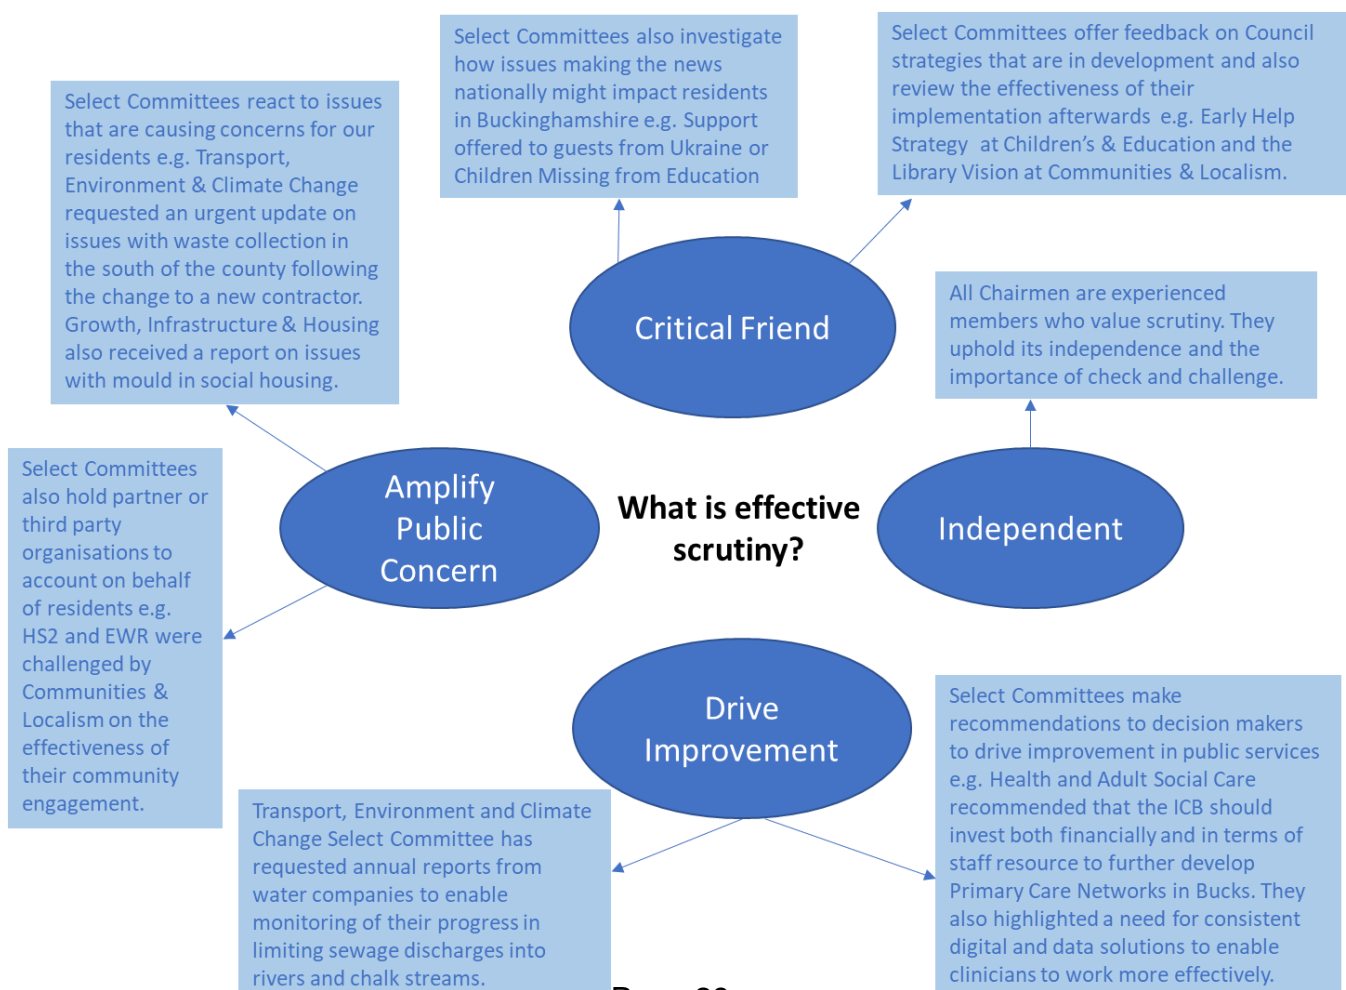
Select Committees react to issues that are causing concerns for our residents e.g. Transport, Environment & Climate Change requested an urgent update on issues with waste collection in the south of the county following the change to a new contractor. Growth, Infrastructure & Housing also received a report on issues with mould in social housing.

Select Committees also investigate how issues making the news nationally might impact residents in Buckinghamshire e.g. Support offered to guests from Ukraine or Children Missing from Education

Select Committees offer feedback on Council strategies that are in development and also review the effectiveness of their implementation afterwards e.g. Early Help Strategy at Children's & Education and the Library Vision at Communities & Localism.

Critical Friend

All Chairmen are experienced members who value scrutiny. They uphold its independence and the importance of check and challenge.

Select Committees also hold partner or third party organisations to account on behalf of residents e.g. HS2 and EWR were challenged by Communities & Localism on the effectiveness of their community engagement.

Amplify Public Concern

What is effective scrutiny?

Independent

Drive Improvement

Select Committees make recommendations to decision makers to drive improvement in public services e.g. Health and Adult Social Care recommended that the ICB should invest both financially and in terms of staff resource to further develop Primary Care Networks in Bucks. They also highlighted a need for consistent digital and data solutions to enable clinicians to work more effectively.

Transport, Environment and Climate Change Select Committee has requested annual reports from water companies to enable monitoring of their progress in limiting sewage discharges into rivers and chalk streams.

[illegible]